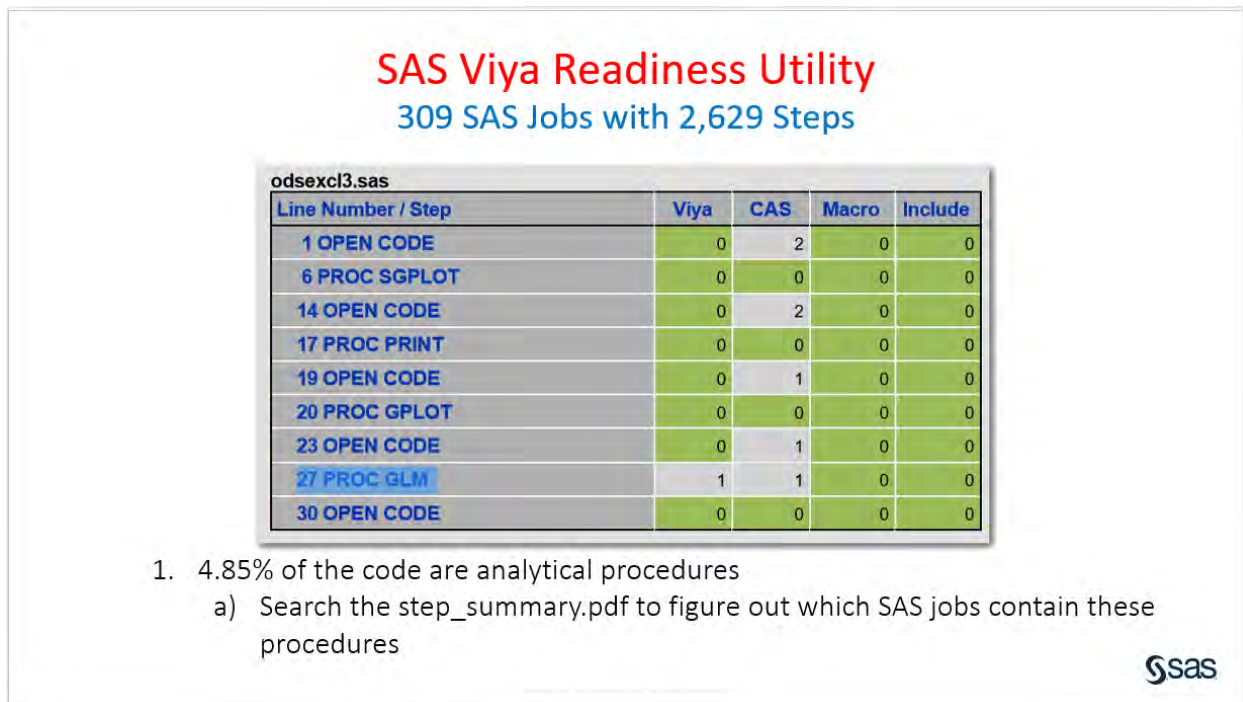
SAS Viya Readiness Utility
309 SAS Jobs with 2,629 Steps

odsexcl3.sas

| Line Number / Step | Viya | CAS | Macro | Include |
|---|---|---|---|---|
| 1 OPEN CODE | 0 | 2 | 0 | 0 |
| 6 PROC SGPLOT | 0 | 0 | 0 | 0 |
| 14 OPEN CODE | 0 | 2 | 0 | 0 |
| 17 PROC PRINT | 0 | 0 | 0 | 0 |
| 19 OPEN CODE | 0 | 1 | 0 | 0 |
| 20 PROC GPLOT | 0 | 0 | 0 | 0 |
| 23 OPEN CODE | 0 | 1 | 0 | 0 |
| 27 PROC GLM | 1 | 1 | 0 | 0 |
| 30 OPEN CODE | 0 | 0 | 0 | 0 |

1. 4.85% of the code are analytical procedures
a) Search the step_summary.pdf to figure out which SAS jobs contain these procedures

sas